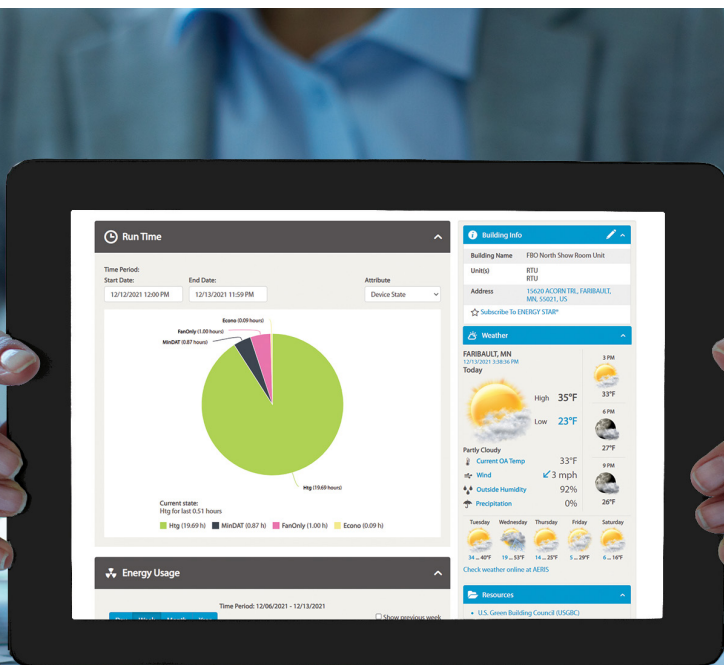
Run Time

Time Period:
Start Date:
12/12/2021 12:00 PM
End Date:
12/13/2021 11:59 PM
Attribute
Device State

Econo (0.09 hours)
FanOnly (1.00 hours)
MinDAT (0.87 hours)
Htg (19.69 hours)

Current state:
Htg for last 0.51 hours

Htg (19.69 h) MinDAT (0.87 h) FanOnly (1.00 h) Econo (0.09 h)

Energy Usage

Time Period: 12/06/2021 - 12/13/2021
Show previous week

Building Info

| Building Name | FBO North Show Room Unit |
|---|---|
| Unit(s) | RTU RTU |
| Address | 15620 ACORN TRL, FARIBAULT, MN, 55021, US |

Subscribe To ENERGY STAR®

Weather

FARIBAULT, MN
12/13/2021 3:38:36 PM
Today

High 35°F
Low 23°F

Partly Cloudy
Current OA Temp 33°F
Wind 3 mph
Outside Humidity 92%
Precipitation 0%

3 PM 33°F
6 PM 27°F
9 PM 26°F

Tuesday 34 ... 40°F
Wednesday 19 ... 53°F
Thursday 14 ... 25°F
Friday 5 ... 29°F
Saturday 6 ... 16°F

Check weather online at AERIS

Resources

U.S. Green Building Council (USGBC)